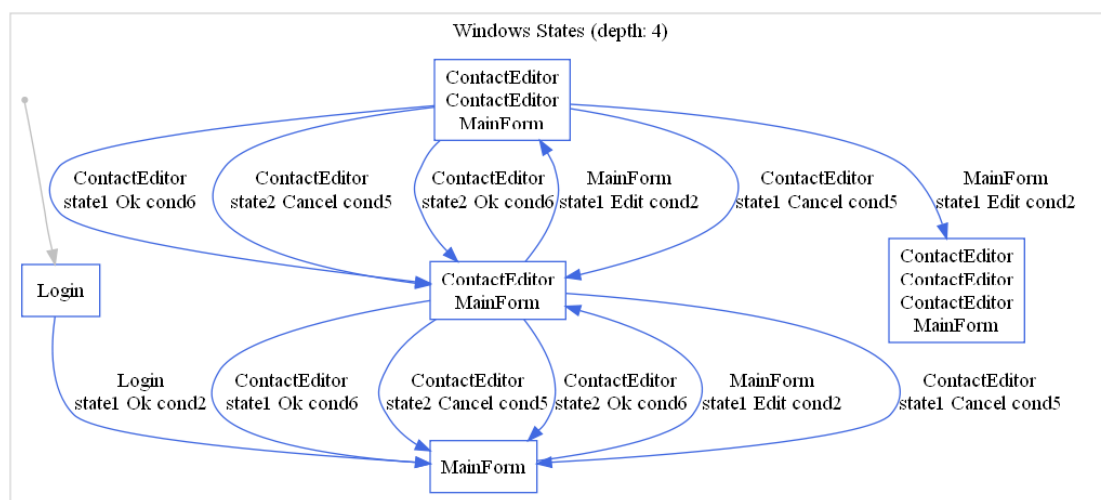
Windows States (depth: 4)

ContactEditor
ContactEditor
MainForm

ContactEditor
state1 Ok cond6

ContactEditor
state2 Cancel cond5

ContactEditor
state2 Ok cond6

MainForm
state1 Edit cond2

ContactEditor
state1 Cancel cond5

MainForm
state1 Edit cond2

Login

ContactEditor
MainForm

ContactEditor
ContactEditor
ContactEditor
MainForm

Login
state1 Ok cond2

ContactEditor
state1 Ok cond6

ContactEditor
state2 Cancel cond5

ContactEditor
state2 Ok cond6

MainForm
state1 Edit cond2

ContactEditor
state1 Cancel cond5

MainForm